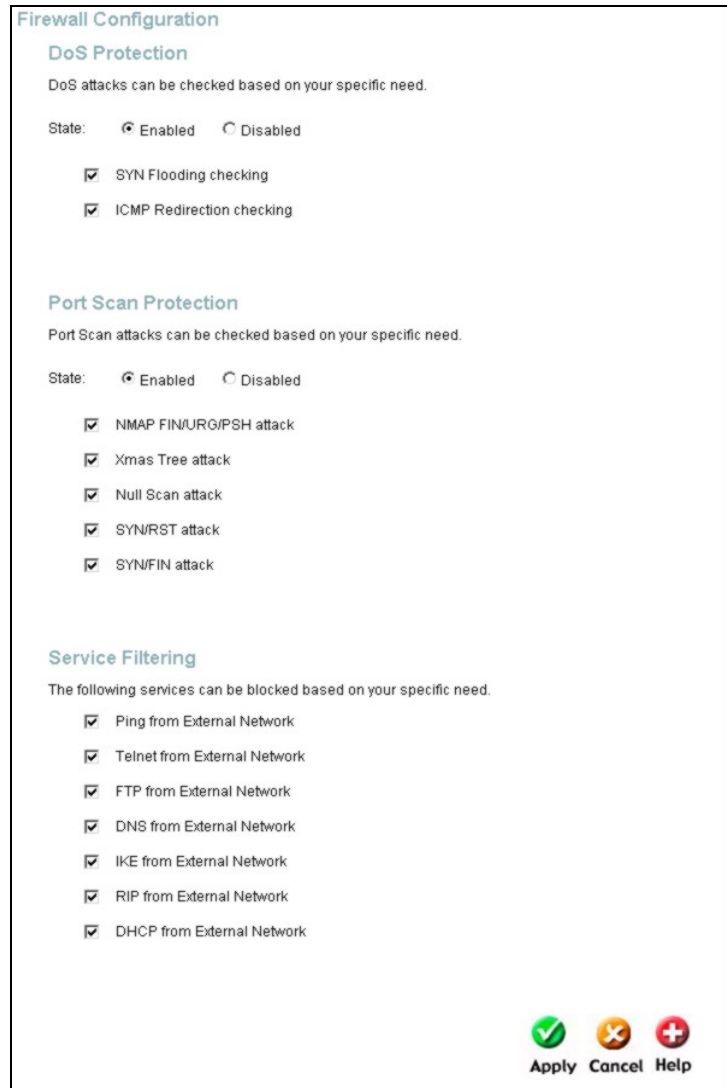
Firewall Configuration

DoS Protection

DoS attacks can be checked based on your specific need.

State: Enabled Disabled

SYN Flooding checking

ICMP Redirection checking

Port Scan Protection

Port Scan attacks can be checked based on your specific need.

State: Enabled Disabled

NMAP FIN/URG/PSH attack

Xmas Tree attack

Null Scan attack

SYN/RST attack

SYN/FIN attack

Service Filtering

The following services can be blocked based on your specific need.

Ping from External Network

Telnet from External Network

FTP from External Network

DNS from External Network

IKE from External Network

RIP from External Network

DHCP from External Network

Apply Cancel Help